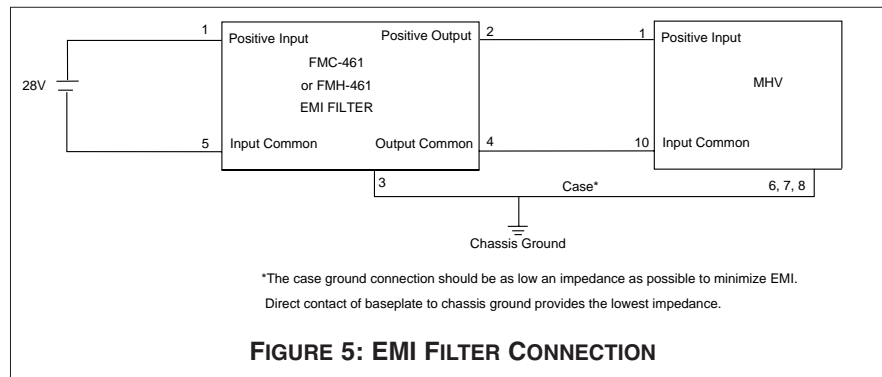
28V

1 Positive Input

5 Input Common

FMC-461
or FMH-461
EMI FILTER

Positive Output 2

Output Common 4

3

1 Positive Input

MHV

10 Input Common

Case*

6, 7, 8

Chassis Ground

*The case ground connection should be as low an impedance as possible to minimize EMI.

Direct contact of baseplate to chassis ground provides the lowest impedance.

FIGURE 5: EMI FILTER CONNECTION